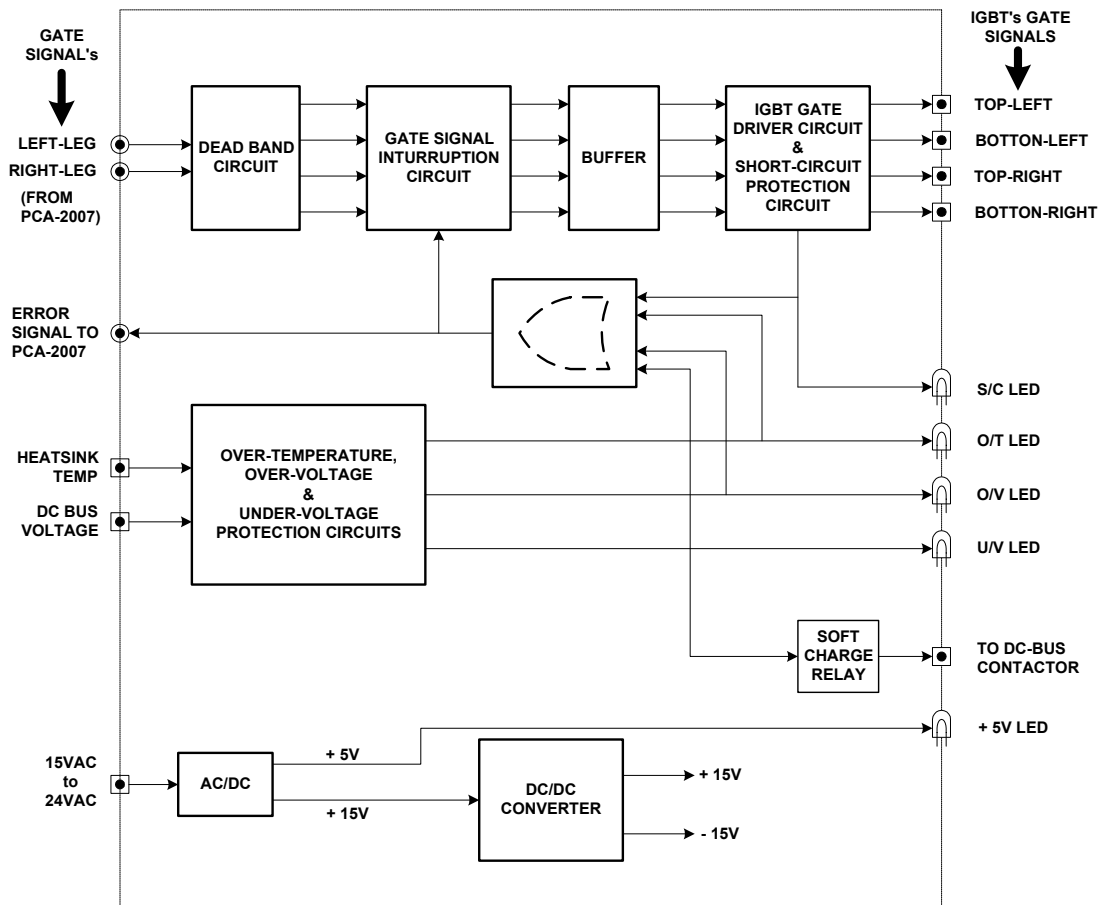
GATE SIGNAL's

LEFT-LEG
RIGHT-LEG
(FROM PCA-2007)

DEAD BAND CIRCUIT

GATE SIGNAL INTURRUPTION CIRCUIT

BUFFER

IGBT GATE DRIVER CIRCUIT & SHORT-CIRCUIT PROTECTION CIRCUIT

IGBT's GATE SIGNALS

TOP-LEFT
BOTTON-LEFT
TOP-RIGHT
BOTTON-RIGHT

ERROR SIGNAL TO PCA-2007

S/C LED

HEATSINK TEMP
DC BUS VOLTAGE

OVER-TEMPERATURE, OVER-VOLTAGE & UNDER-VOLTAGE PROTECTION CIRCUITS

O/T LED
O/V LED
U/V LED

SOFT CHARGE RELAY

TO DC-BUS CONTACTOR

+ 5V LED

15VAC to 24VAC

AC/DC

+ 5V
+ 15V

DC/DC CONVERTER

+ 15V
- 15V